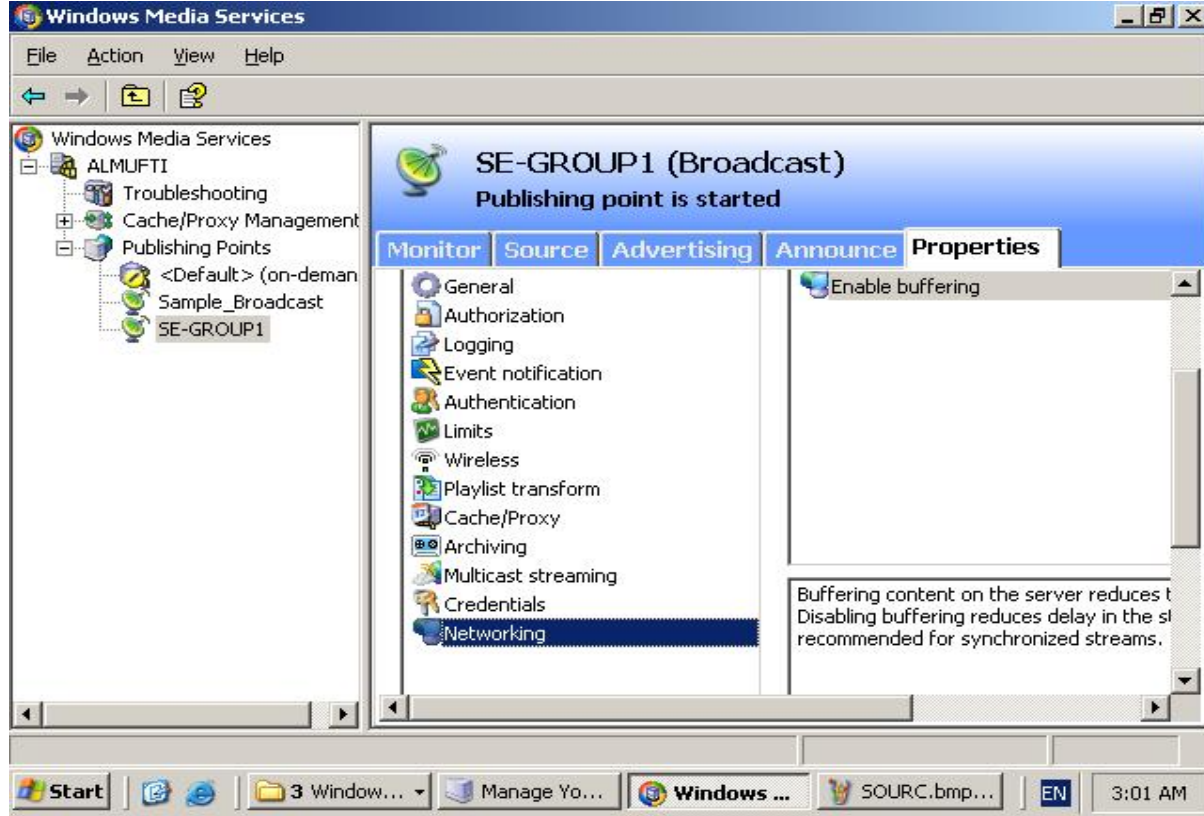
Windows Media Services

File Action View Help

Windows Media Services
ALMUFTI
Troubleshooting
Cache/Proxy Management
Publishing Points
<Default> (on-deman
Sample_Broadcast
SE-GROUP1

SE-GROUP1 (Broadcast)
Publishing point is started

Monitor | Source | Advertising | Announce | Properties

General
Authorization
Logging
Event notification
Authentication
Limits
Wireless
Playlist transform
Cache/Proxy
Archiving
Multicast streaming
Credentials
Networking

Enable buffering

Buffering content on the server reduces t
Disabling buffering reduces delay in the st
recommended for synchronized streams.

Start | 3 Window... | Manage Yo... | Windows ... | SOURC.bmp... | EN | 3:01 AM